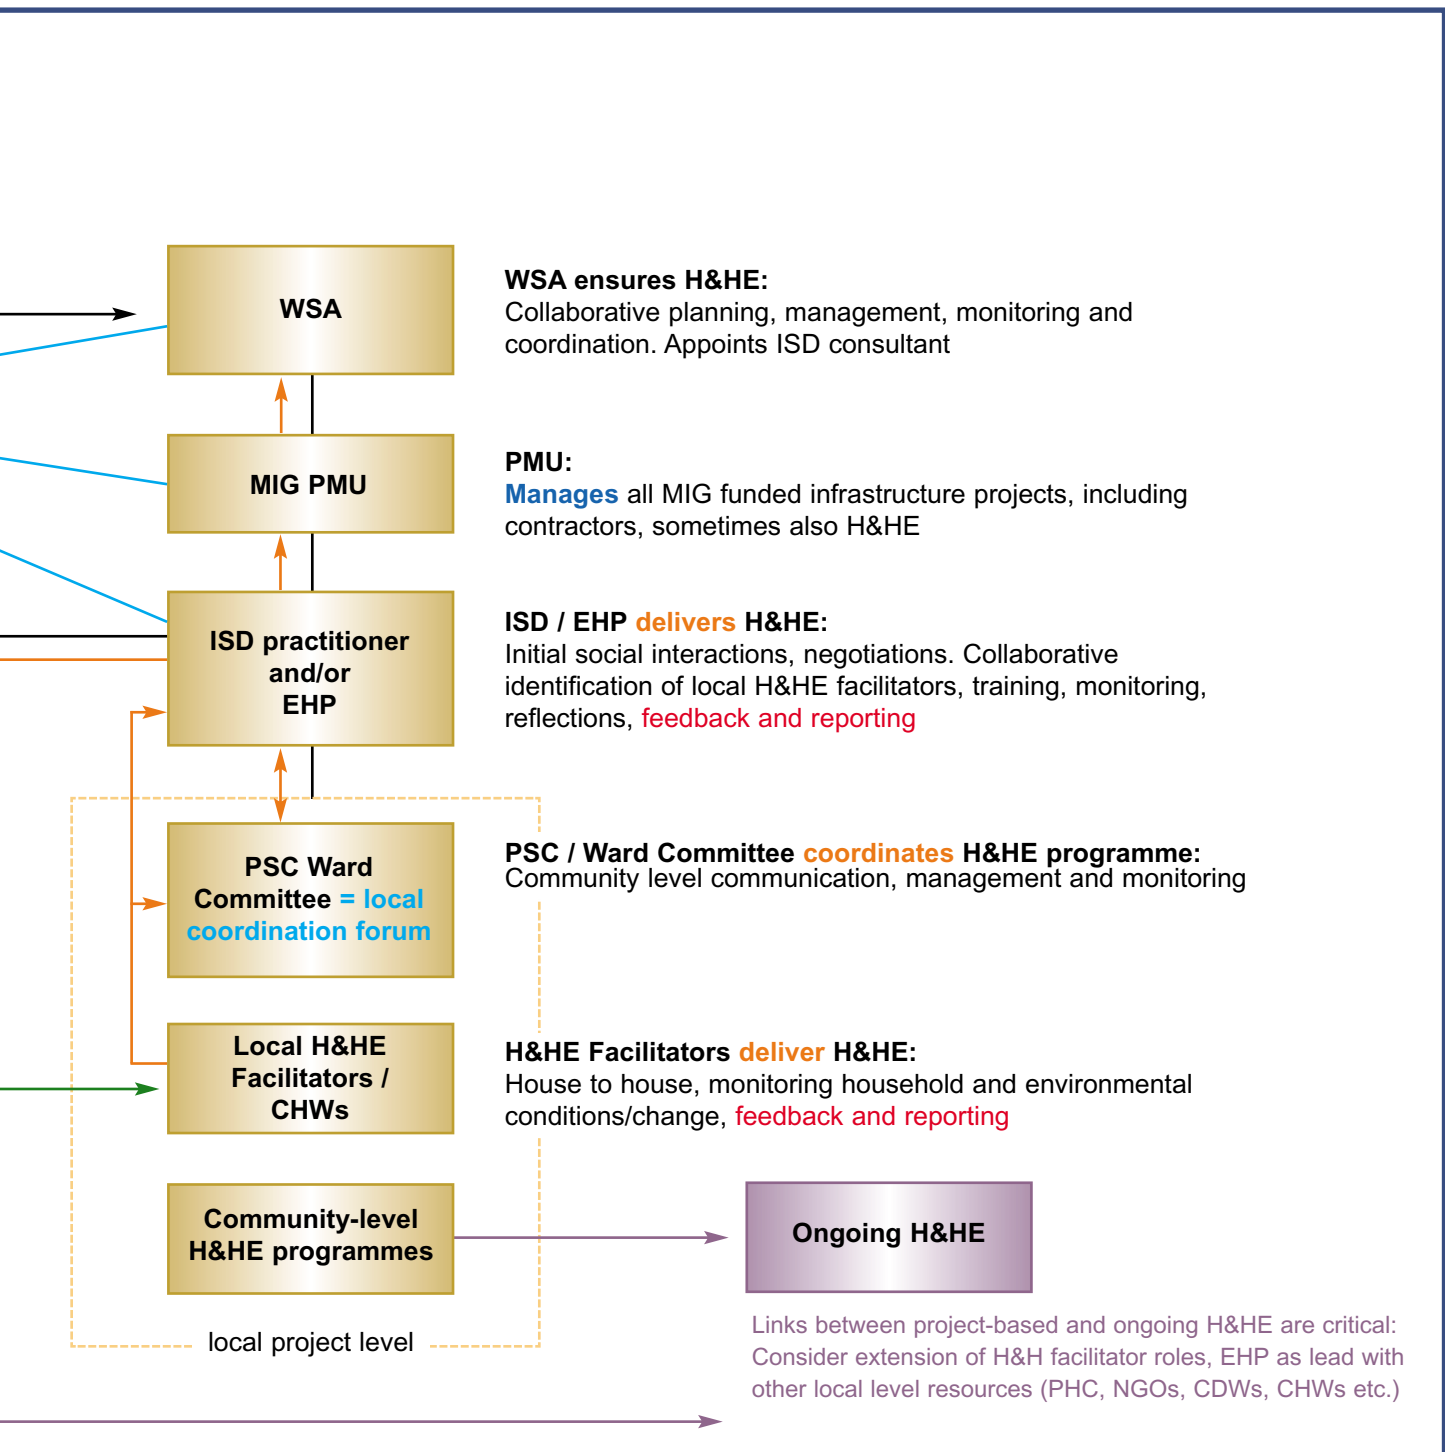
WSA

WSA ensures H&HE:
Collaborative planning, management, monitoring and coordination. Appoints ISD consultant

MIG PMU

PMU:
Manages all MIG funded infrastructure projects, including contractors, sometimes also H&HE

ISD practitioner and/or EHP

ISD / EHP delivers H&HE:
Initial social interactions, negotiations. Collaborative identification of local H&HE facilitators, training, monitoring, reflections, feedback and reporting

PSC Ward Committee = local coordination forum

PSC / Ward Committee coordinates H&HE programme:
Community level communication, management and monitoring

Local H&HE Facilitators / CHWs

H&HE Facilitators deliver H&HE:
House to house, monitoring household and environmental conditions/change, feedback and reporting

Community-level H&HE programmes

Ongoing H&HE

local project level

Links between project-based and ongoing H&HE are critical: Consider extension of H&H facilitator roles, EHP as lead with other local level resources (PHC, NGOs, CDWs, CHWs etc.)